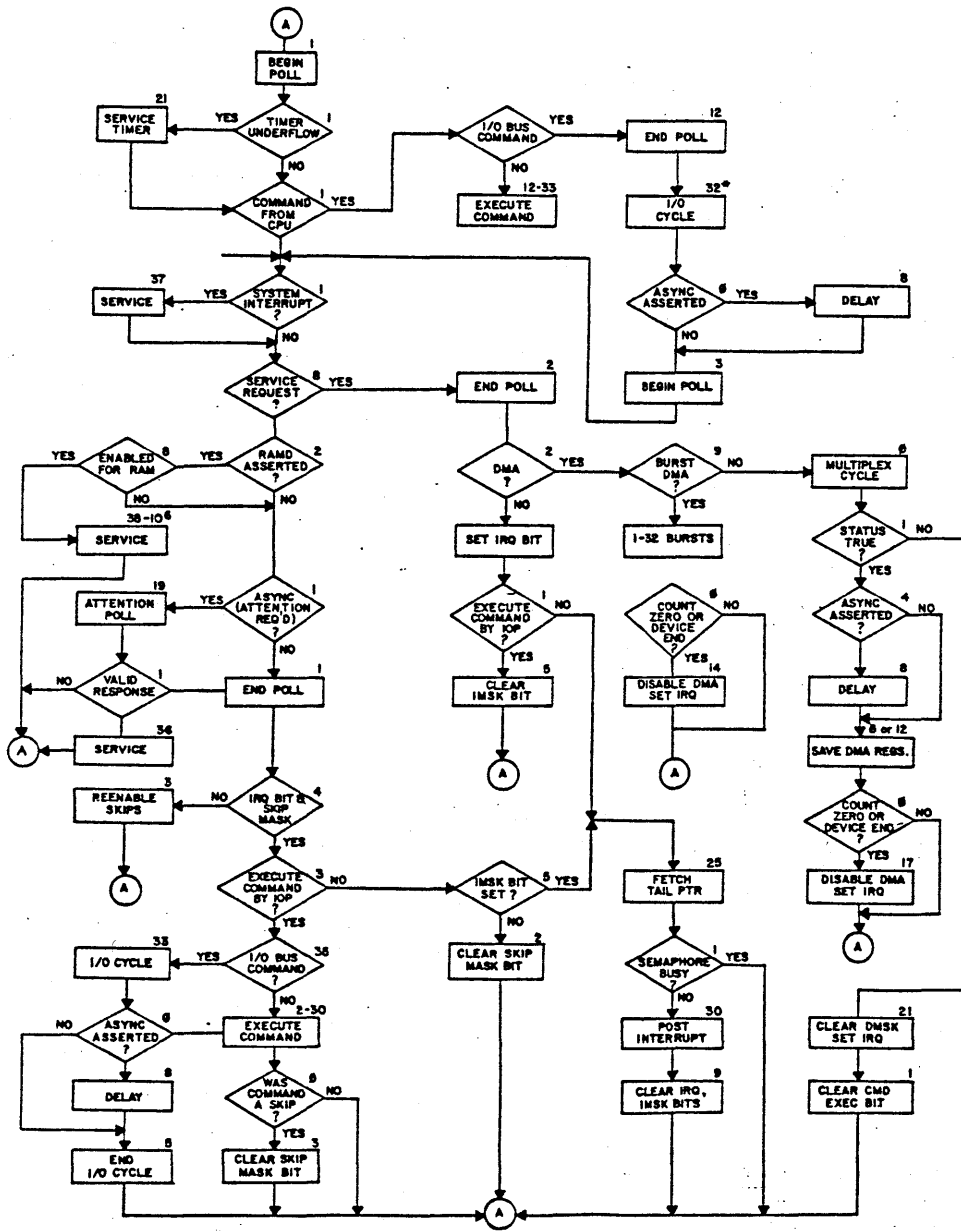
A

1
BEGIN POLL

21
SERVICE TIMER

YES

1
TIMER UNDERFLOW

NO

1
COMMAND FROM CPU

YES

I/O BUS COMMAND

YES

NO

12-33
EXECUTE COMMAND

12
END POLL

32*
I/O CYCLE

6
ASYNC ASSERTED

YES

8
DELAY

NO

3
BEGIN POLL

37
SERVICE

YES

1
SYSTEM INTERRUPT ?

NO

8
SERVICE REQUEST

YES

2
END POLL

YES

8
ENABLED FOR RAM

YES

2
RAMD ASSERTED ?

NO

NO

38-10⁶
SERVICE

2
DMA ?

YES

9
BURST DMA

NO

6
MULTIPLEX CYCLE

NO

YES

SET IRQ BIT

1-32 BURSTS

1
STATUS TRUE

NO

YES

19
ATTENTION POLL

YES

1
ASYNC (ATTENTION REQ'D)

NO

1
EXECUTE COMMAND BY IOP ?

NO

YES

6
COUNT ZERO OR DEVICE END ?

NO

YES

4
ASYNC ASSERTED

NO

NO

1
VALID RESPONSE

1
END POLL

5
CLEAR IMSK BIT

14
DISABLE DMA SET IRQ

8
DELAY

A

34
SERVICE

A

A

8 or 12
SAVE DMA REGS.

3
REENABLE SKIPS

NO

4
IRQ BIT & SKIP MASK

YES

6
COUNT ZERO OR DEVICE END

NO

YES

A

3
EXECUTE COMMAND BY IOP ?

NO

5
IMSK BIT SET ?

YES

25
FETCH TAIL PTR

17
DISABLE DMA SET IRQ

YES

NO

A

33
I/O CYCLE

YES

35
I/O BUS COMMAND

2
CLEAR SKIP MASK BIT

1
SEMAPHORE BUSY ?

YES

NO

NO

2-30
EXECUTE COMMAND

NO

6
ASYNC ASSERTED ?

30
POST INTERRUPT

21
CLEAR DMSK SET IRQ

6
WAS COMMAND A SKIP ?

NO

8
DELAY

9
CLEAR IRQ, IMSK BITS

1
CLEAR CMD EXEC BIT

YES

5
END I/O CYCLE

3
CLEAR SKIP MASK BIT

A